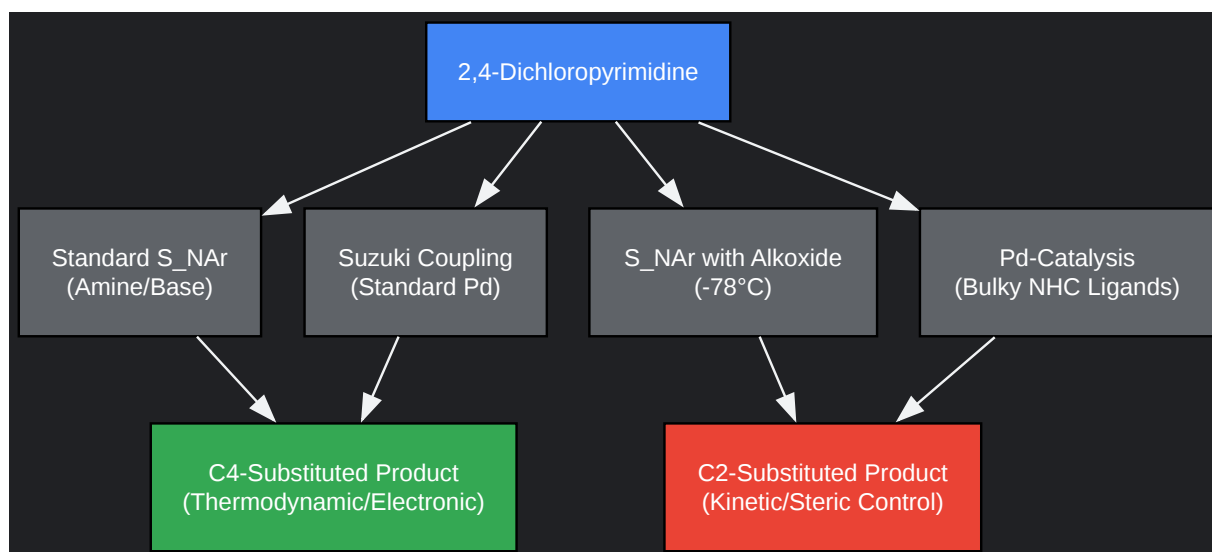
2,4-Dichloropyrimidine

Standard S_NAr
(Amine/Base)

Suzuki Coupling
(Standard Pd)

S_NAr with Alkoxide
(-78°C)

Pd-Catalysis
(Bulky NHC Ligands)

C4-Substituted Product
(Thermodynamic/Electronic)

C2-Substituted Product
(Kinetic/Steric Control)